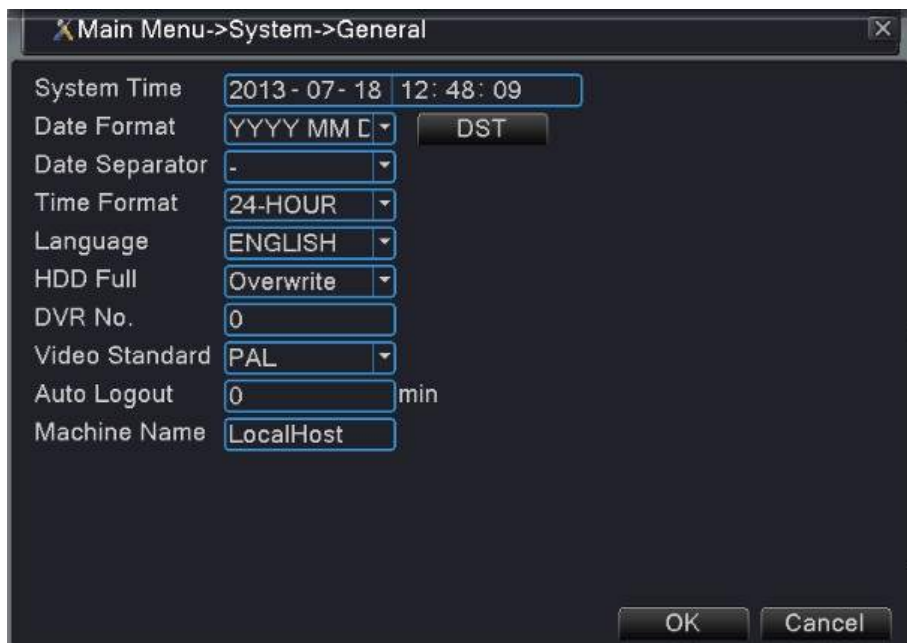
Main Menu->System->General

System Time 2013 - 07 - 18 12: 48: 09
Date Format YYYY MM D DST
Date Separator -
Time Format 24-HOUR
Language ENGLISH
HDD Full Overwrite
DVR No. 0
Video Standard PAL
Auto Logout 0 min
Machine Name LocalHost

OK Cancel